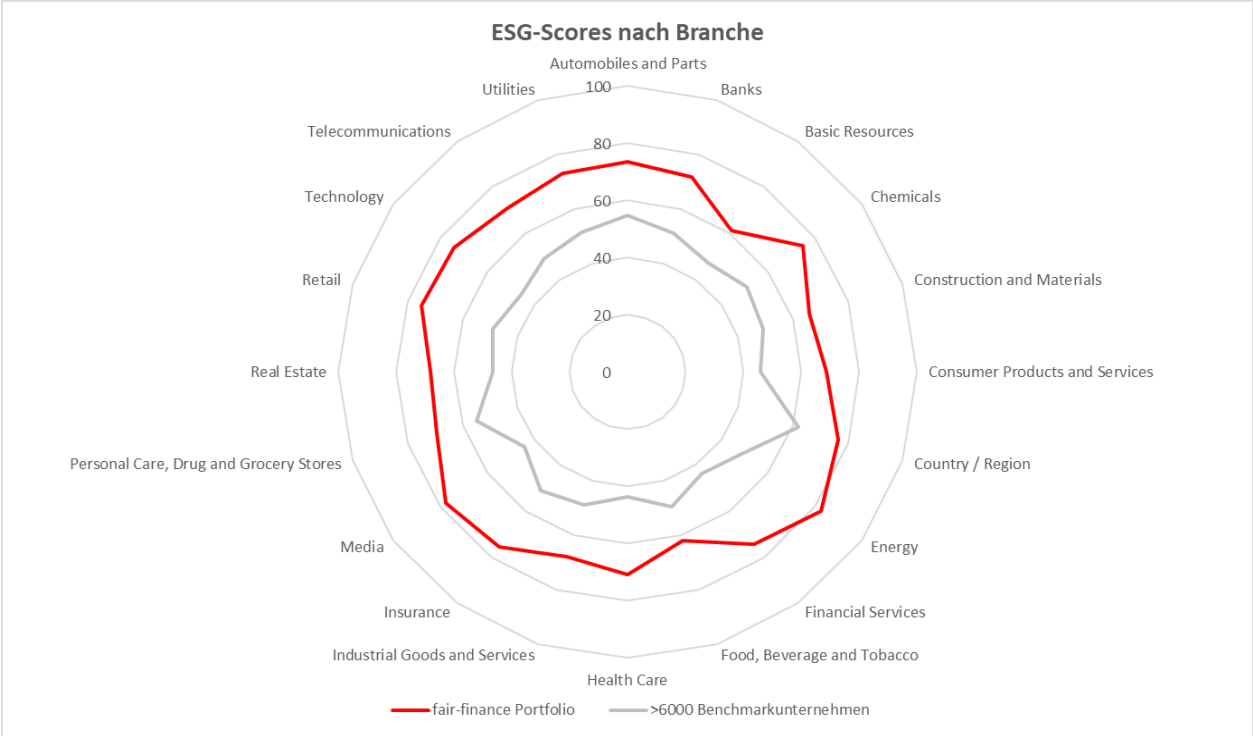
ESG-Scores nach Branche

Automobiles and Parts
Banks
Basic Resources
Chemicals
Construction and Materials
Consumer Products and Services
Country / Region
Energy
Financial Services
Food, Beverage and Tobacco
Health Care
Industrial Goods and Services
Insurance
Media
Personal Care, Drug and Grocery Stores
Real Estate
Retail
Technology
Telecommunications
Utilities

100
80
60
40
20
0

fair-finance Portfolio
>6000 Benchmarkunternehmen